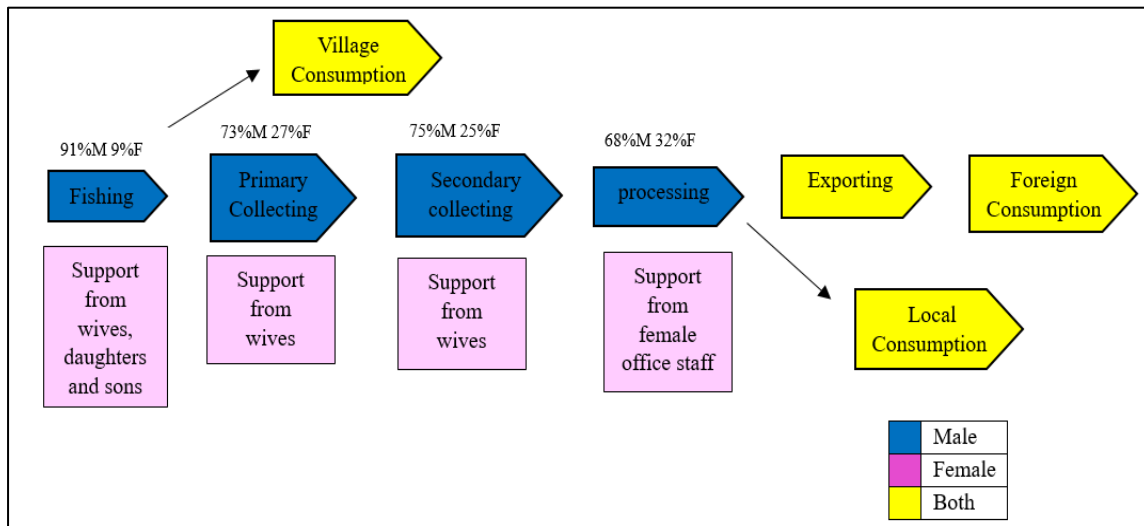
Village Consumption

91%M 9%F

Fishing

Support from wives, daughters and sons

73%M 27%F

Primary Collecting

Support from wives

75%M 25%F

Secondary collecting

Support from wives

68%M 32%F

processing

Support from female office staff

Exporting

Foreign Consumption

Local Consumption

| | |
|---|---|
| | Male |
| | Female |
| | Both |